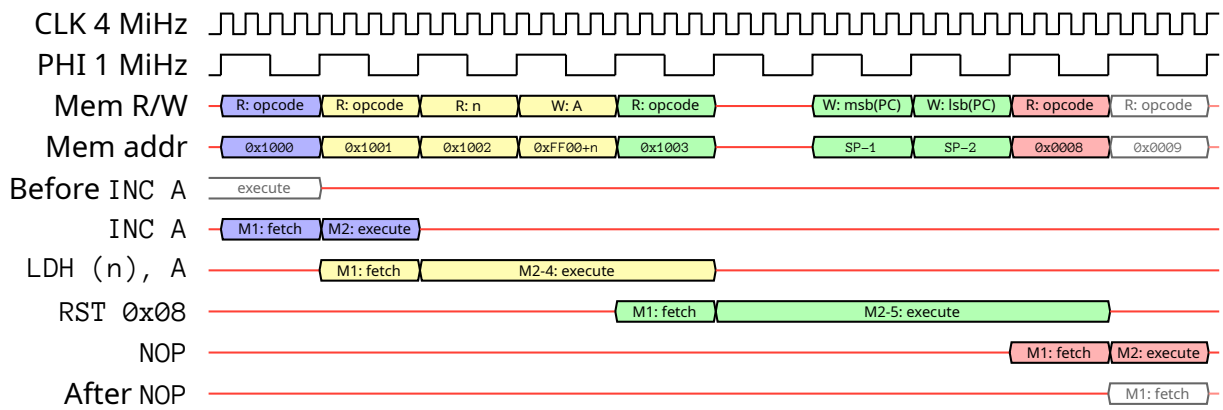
CLK 4 MiHz

PHI 1 MiHz

Mem R/W: R: opcode, R: opcode, R: n, W: A, R: opcode, W: msb(PC), W: lsb(PC), R: opcode, R: opcode

Mem addr: 0x1000, 0x1001, 0x1002, 0xFF00+n, 0x1003, SP−1, SP−2, 0x0008, 0x0009

Before INC A: execute

INC A: M1: fetch, M2: execute

LDH (n), A: M1: fetch, M2-4: execute

RST 0x08: M1: fetch, M2-5: execute

NOP: M1: fetch, M2: execute

After NOP: M1: fetch